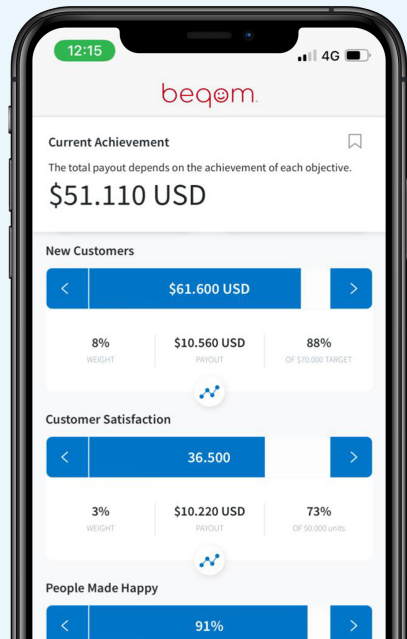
12:15

4G

beqom.

Current Achievement

The total payout depends on the achievement of each objective.

$51.110 USD

New Customers

<

$61.600 USD

>

| 8% | $10.560 USD | 88% |
|---|---|---|
| WEIGHT | PAYOUT | OF $70.000 TARGET |

Customer Satisfaction

<

36.500

>

| 3% | $10.220 USD | 73% |
|---|---|---|
| WEIGHT | PAYOUT | OF 50.000 units |

People Made Happy

<

91%

>